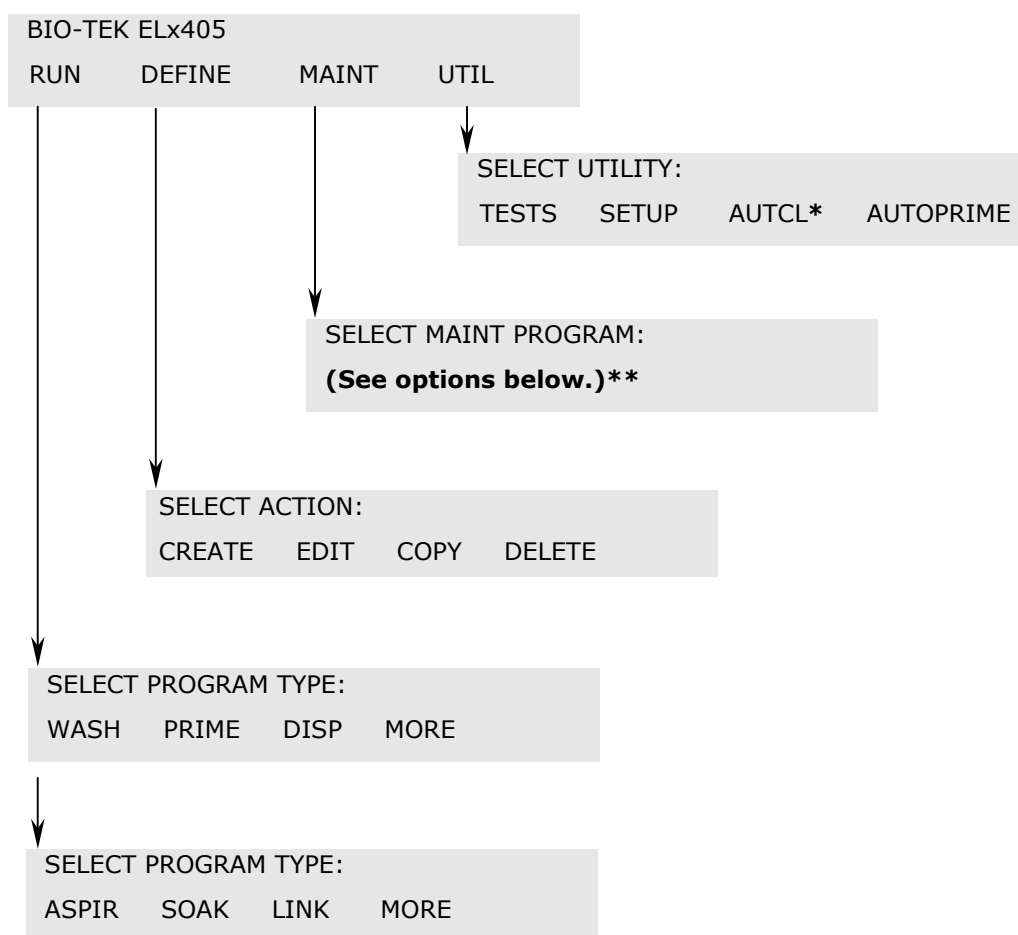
BIO-TEK ELx405
RUN DEFINE MAINT UTIL

SELECT UTILITY:
TESTS SETUP AUTCL* AUTOPRIME

SELECT MAINT PROGRAM:
(See options below.)**

SELECT ACTION:
CREATE EDIT COPY DELETE

SELECT PROGRAM TYPE:
WASH PRIME DISP MORE

SELECT PROGRAM TYPE:
ASPIR SOAK LINK MORE